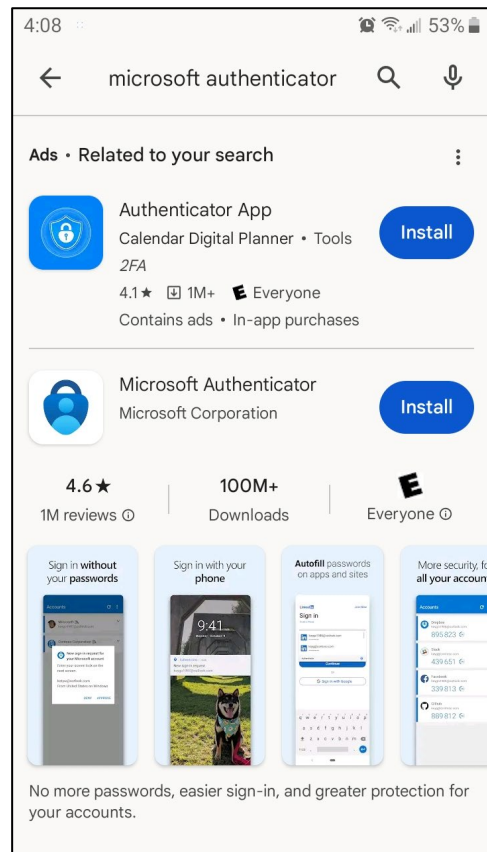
4:08

53%

microsoft authenticator

Ads • Related to your search

Authenticator App
Calendar Digital Planner • Tools
2FA
4.1★ 1M+ Everyone
Contains ads • In-app purchases

Install

Microsoft Authenticator
Microsoft Corporation

Install

4.6★
1M reviews

100M+
Downloads

Everyone

Sign in without your passwords

Sign in with your phone

9:41

Autofill passwords on apps and sites

Sign in

More security, for all your accounts

Accounts

695 823
439 651
339 813
889 812

No more passwords, easier sign-in, and greater protection for your accounts.